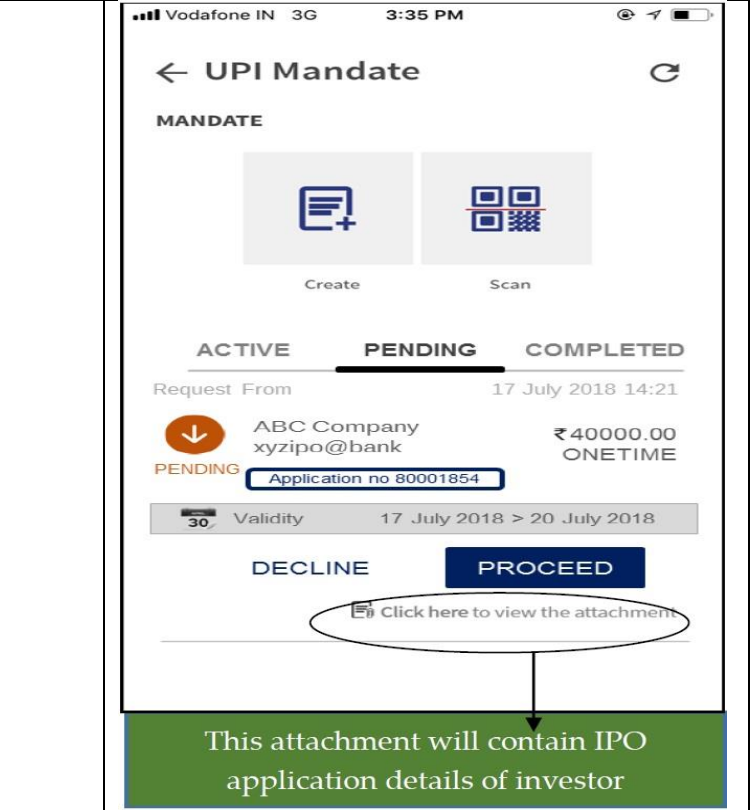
Vodafone IN 3G 3:35 PM

← UPI Mandate

MANDATE

Create

Scan

ACTIVE PENDING COMPLETED

Request From 17 July 2018 14:21

ABC Company
xyzipo@bank

₹40000.00
ONETIME

PENDING

Application no 80001854

30

Validity 17 July 2018 > 20 July 2018

DECLINE

PROCEED

Click here to view the attachment

This attachment will contain IPO application details of investor